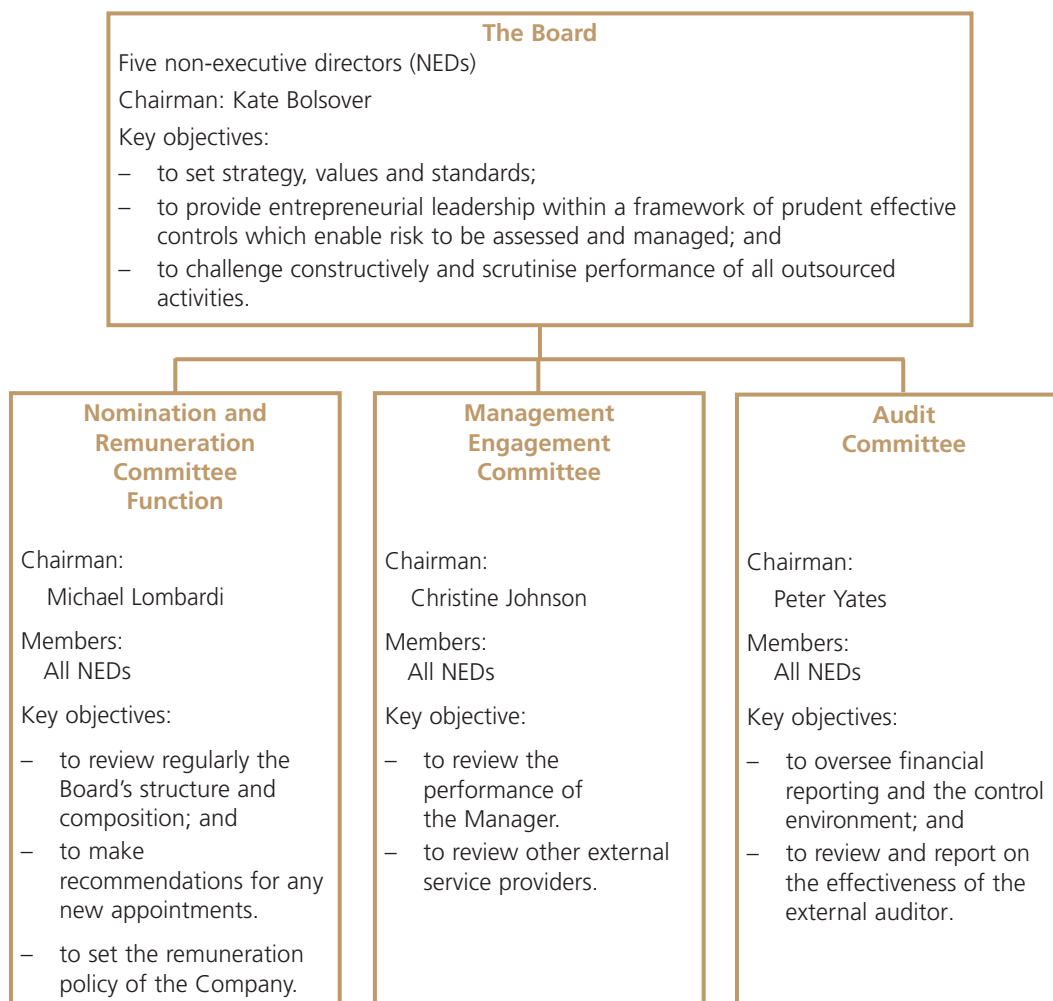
The Board

Five non-executive directors (NEDs)

Chairman: Kate Bolsover

Key objectives:

– to set strategy, values and standards;
– to provide entrepreneurial leadership within a framework of prudent effective controls which enable risk to be assessed and managed; and
– to challenge constructively and scrutinise performance of all outsourced activities.

Nomination and Remuneration Committee Function

Chairman:
Michael Lombardi

Members:
All NEDs

Key objectives:

– to review regularly the Board's structure and composition; and
– to make recommendations for any new appointments.
– to set the remuneration policy of the Company.

Management Engagement Committee

Chairman:
Christine Johnson

Members:
All NEDs

Key objective:

– to review the performance of the Manager.
– to review other external service providers.

Audit Committee

Chairman:
Peter Yates

Members:
All NEDs

Key objectives:

– to oversee financial reporting and the control environment; and
– to review and report on the effectiveness of the external auditor.